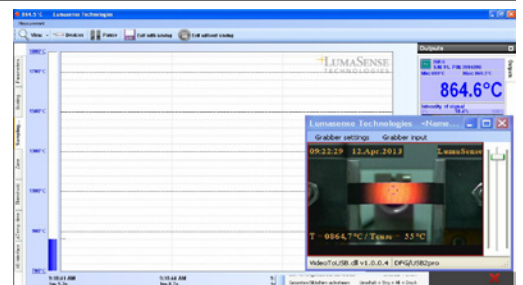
864.5 °C Lumasense Technologies
Measurement
View Devices Pause Full with analog Full without analog
Parameters
Analog
Sampling
Zoom
Reference
Ext. Temp
Alarm
LUMASENSE TECHNOLOGIES
1000°C
900°C
800°C
700°C
600°C
500°C
Outputs
864.6°C
Intensity of signal
Lumasense Technologies - <Name...
Grabber settings Grabber input
09:22:29 12.Apr.2013 LumaSense
T = 0864.7°C / Tcam = 35°C
VideoToUSB.dll v1.0.0.4 DFG/USB2pro
9:10:41 AM
9:15:46 AM